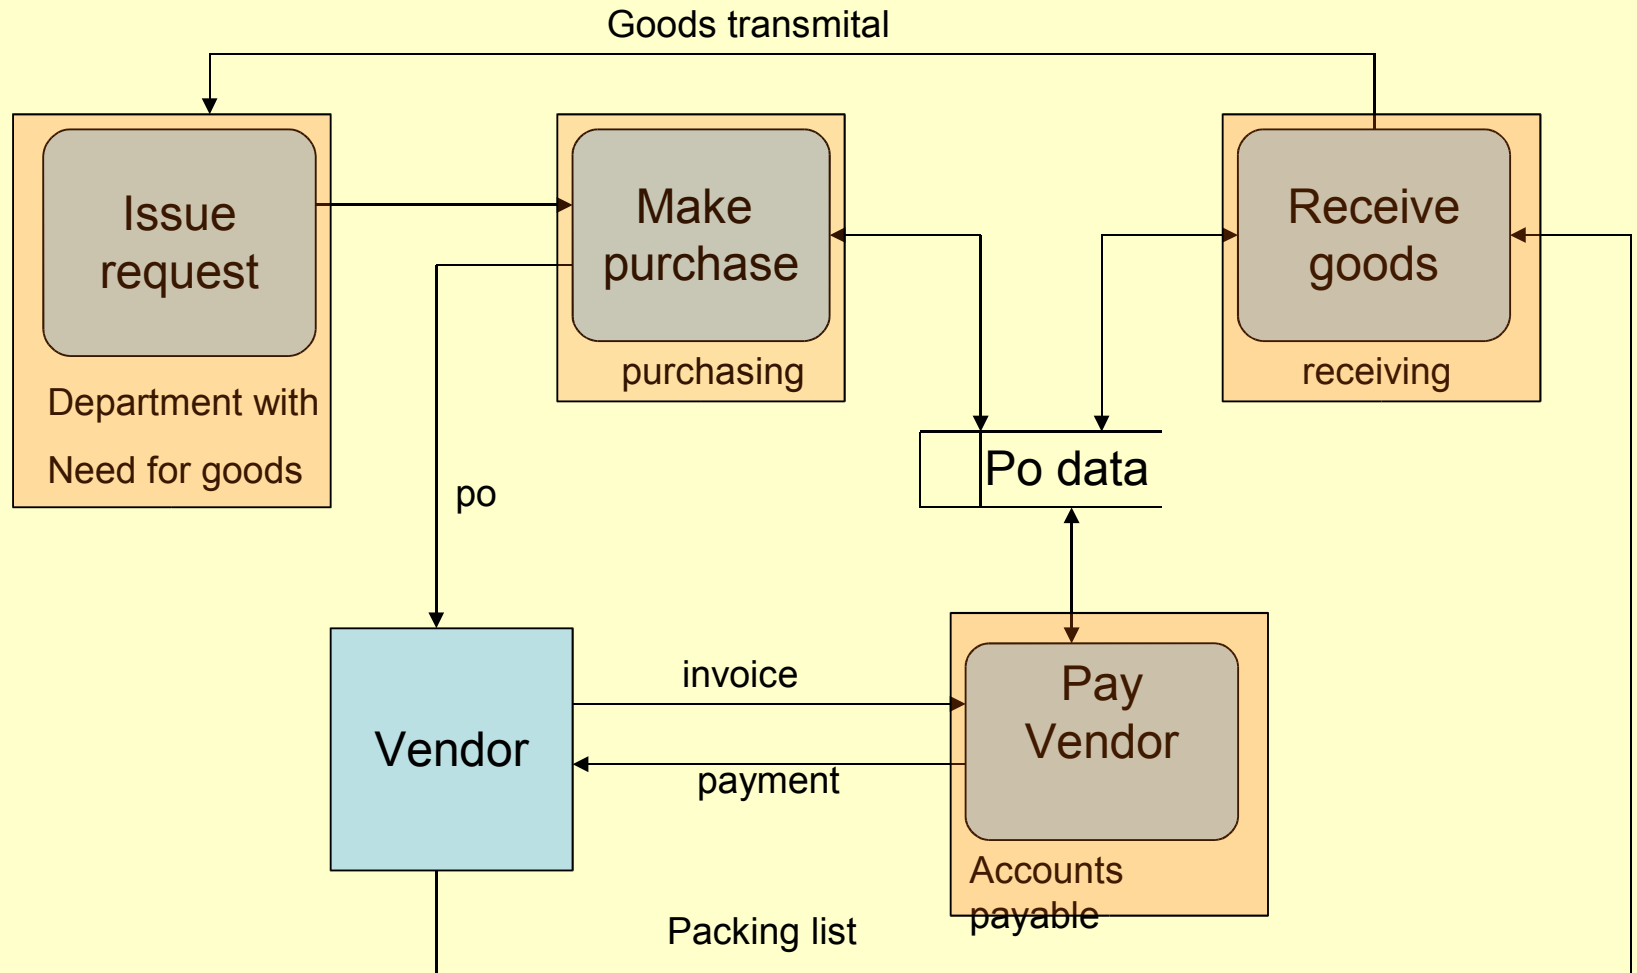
Goods transmital

Issue request

Department with

Need for goods

Make purchase

purchasing

Receive goods

receiving

Po data

po

Vendor

invoice

payment

Pay Vendor

Accounts payable

Packing list